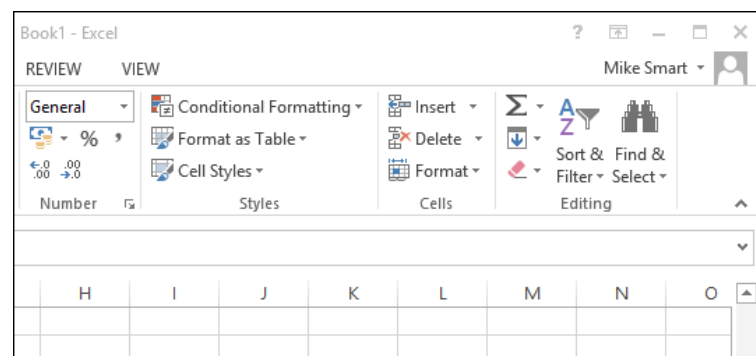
Book1 - Excel

? — ✕

REVIEW VIEW

Mike Smart

General

%

,

$\leftarrow.0$ $.00$
$.00$ $\rightarrow.0$

Number

Conditional Formatting

Format as Table

Cell Styles

Styles

Insert

Delete

Format

Cells

Σ

A
Z

Sort & Filter

Find & Select

Editing

H I J K L M N O